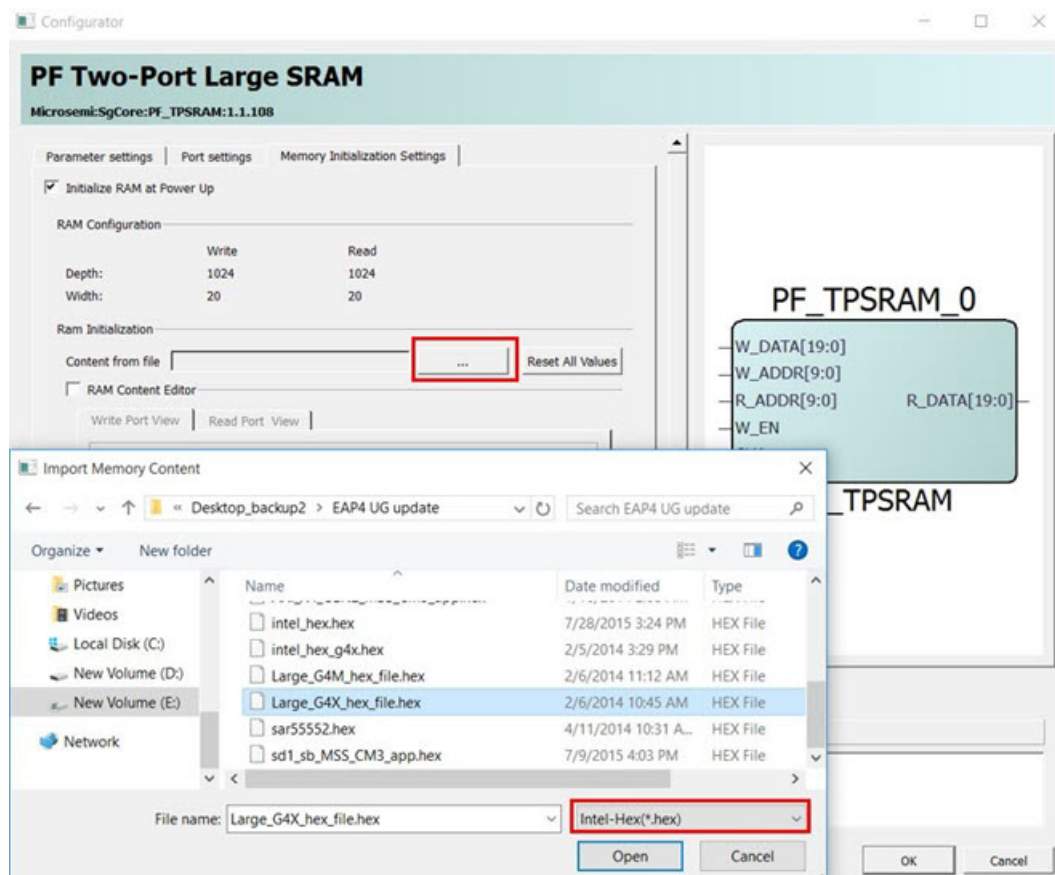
Configurator

PF Two-Port Large SRAM
Microsemi:SgCore:PF_TPSRAM:1.1.108

Parameter settings | Port settings | Memory Initialization Settings

☑ Initialize RAM at Power Up

RAM Configuration

| | Write | Read |
|---|---|---|
| Depth: | 1024 | 1024 |
| Width: | 20 | 20 |

Ram Initialization

Content from file ... Reset All Values

☐ RAM Content Editor

Write Port View | Read Port View

PF_TPSRAM_0
W_DATA[19:0]
W_ADDR[9:0]
R_ADDR[9:0]
R_DATA[19:0]
W_EN
_TPSRAM

Import Memory Content
« Desktop_backup2 > EAP4 UG update
Search EAP4 UG update
Organize ▾ New folder

Pictures
Videos
Local Disk (C:)
New Volume (D:)
New Volume (E:)
Network

| Name | Date modified | Type |
|---|---|---|
| intel_hex.hex | 7/28/2015 3:24 PM | HEX File |
| intel_hex_g4x.hex | 2/5/2014 3:29 PM | HEX File |
| Large_G4M_hex_file.hex | 2/6/2014 11:12 AM | HEX File |
| Large_G4X_hex_file.hex | 2/6/2014 10:45 AM | HEX File |
| sar55552.hex | 4/11/2014 10:31 A... | HEX File |
| sd1_sb_MSS_CM3_app.hex | 7/9/2015 4:03 PM | HEX File |

File name: Large_G4X_hex_file.hex
Intel-Hex(*.hex)
Open Cancel

OK Cancel